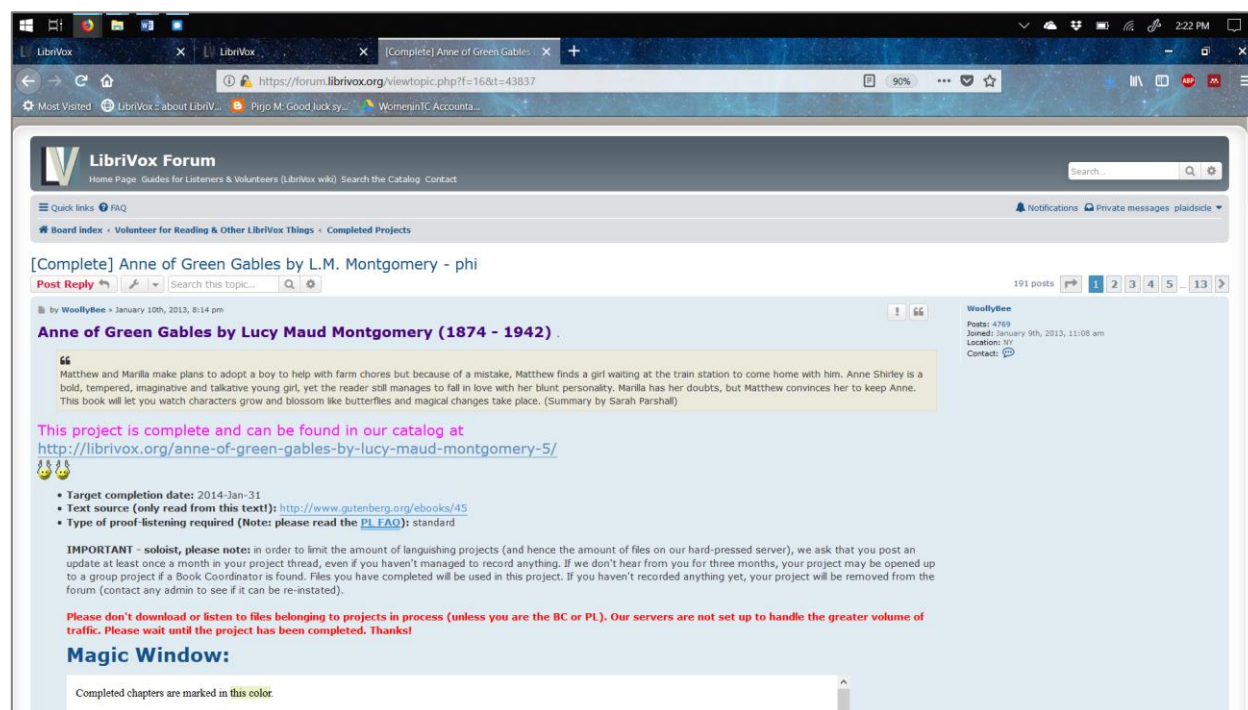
2:22 PM

LibriVox
LibriVox
[Complete] Anne of Green Gables

https://forum.librivox.org/viewtopic.php?f=16&t=43837
90%

Most Visited  LibriVox :: about LibriV...  Pirjo M: Good luck sy...  WomeninTC Accounta...

LibriVox Forum
Home Page  Guides for Listeners & Volunteers (LibriVox wiki)  Search the Catalog  Contact

Search...

Quick links  FAQ
Notifications  Private messages  plaidsicle

Board index ‹ Volunteer for Reading & Other LibriVox Things ‹ Completed Projects

[Complete] Anne of Green Gables by L.M. Montgomery - phi

Post Reply  Search this topic...
191 posts  1 2 3 4 5 ... 13

by WoollyBee » January 10th, 2013, 8:14 pm

Anne of Green Gables by Lucy Maud Montgomery (1874 - 1942) .

Matthew and Marilla make plans to adopt a boy to help with farm chores but because of a mistake, Matthew finds a girl waiting at the train station to come home with him. Anne Shirley is a bold, tempered, imaginative and talkative young girl, yet the reader still manages to fall in love with her blunt personality. Marilla has her doubts, but Matthew convinces her to keep Anne. This book will let you watch characters grow and blossom like butterflies and magical changes take place. (Summary by Sarah Parshall)

This project is complete and can be found in our catalog at
http://librivox.org/anne-of-green-gables-by-lucy-maud-montgomery-5/

• Target completion date: 2014-Jan-31
• Text source (only read from this text!): http://www.gutenberg.org/ebooks/45
• Type of proof-listening required (Note: please read the PL FAQ): standard

IMPORTANT - soloist, please note: in order to limit the amount of languishing projects (and hence the amount of files on our hard-pressed server), we ask that you post an update at least once a month in your project thread, even if you haven't managed to record anything. If we don't hear from you for three months, your project may be opened up to a group project if a Book Coordinator is found. Files you have completed will be used in this project. If you haven't recorded anything yet, your project will be removed from the forum (contact any admin to see if it can be re-instated).

Please don't download or listen to files belonging to projects in process (unless you are the BC or PL). Our servers are not set up to handle the greater volume of traffic. Please wait until the project has been completed. Thanks!

Magic Window:

Completed chapters are marked in this color.

WoollyBee
Posts: 4769
Joined: January 9th, 2013, 11:08 am
Location: NY
Contact: